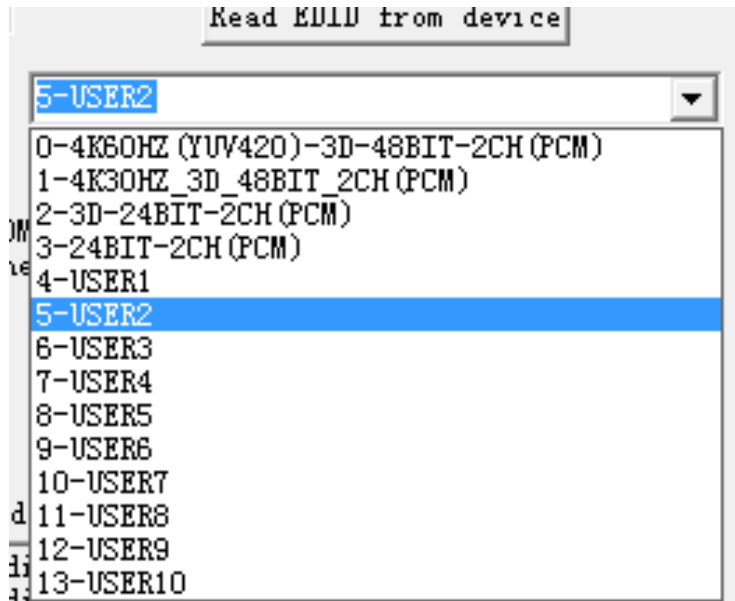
Read EDID from device

5-USER2

0-4K60HZ(YUV420)-3D-48BIT-2CH(PCM)
1-4K30HZ_3D_48BIT_2CH(PCM)
2-3D-24BIT-2CH(PCM)
3-24BIT-2CH(PCM)
4-USER1
5-USER2
6-USER3
7-USER4
8-USER5
9-USER6
10-USER7
11-USER8
12-USER9
13-USER10